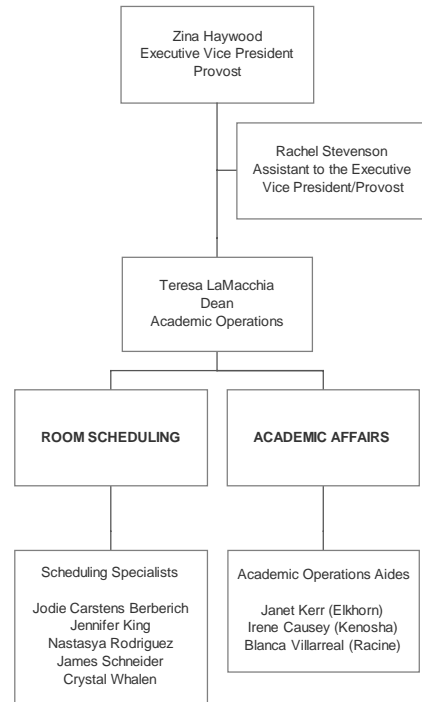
Zina Haywood
Executive Vice President
Provost

Rachel Stevenson
Assistant to the Executive Vice President/Provost

Teresa LaMacchia
Dean
Academic Operations

ROOM SCHEDULING

ACADEMIC AFFAIRS

Scheduling Specialists

Jodie Carstens Berberich
Jennifer King
Nastasya Rodriguez
James Schneider
Crystal Whalen

Academic Operations Aides

Janet Kerr (Elkhorn)
Irene Causey (Kenosha)
Blanca Villarreal (Racine)